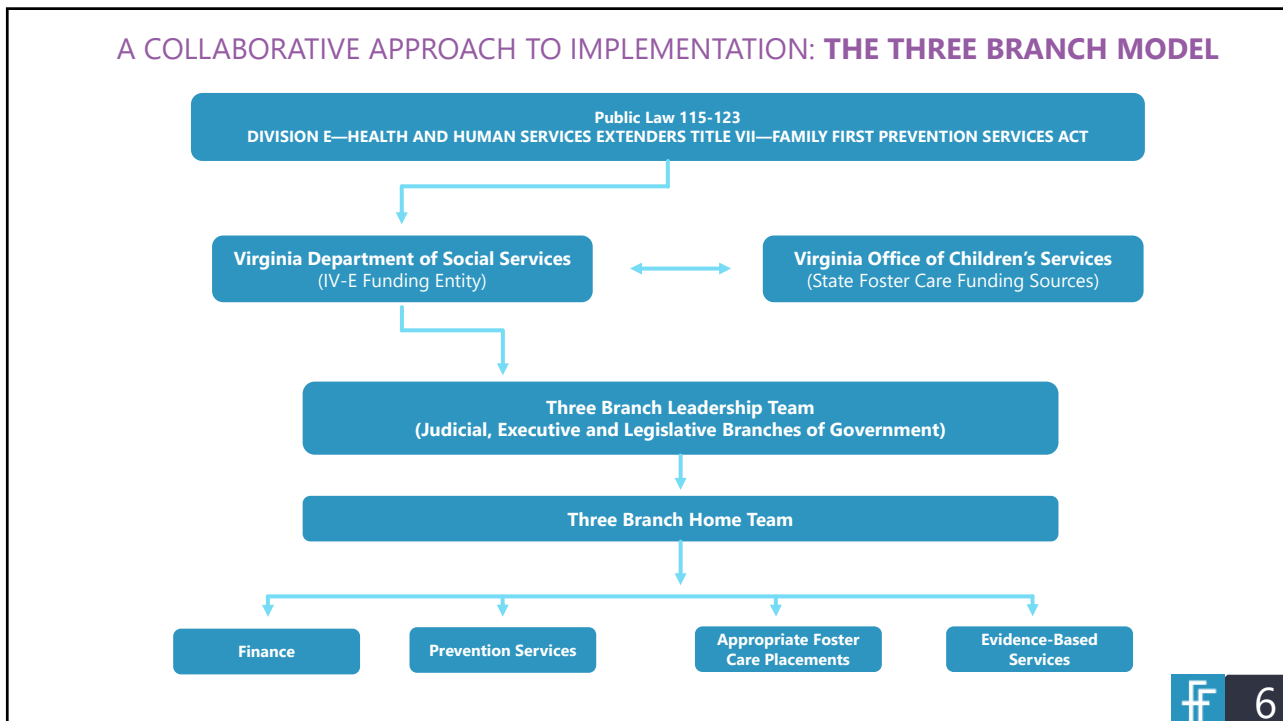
A COLLABORATIVE APPROACH TO IMPLEMENTATION: THE THREE BRANCH MODEL

Public Law 115-123
DIVISION E—HEALTH AND HUMAN SERVICES EXTENDERS TITLE VII—FAMILY FIRST PREVENTION SERVICES ACT

Virginia Department of Social Services
(IV-E Funding Entity)

Virginia Office of Children's Services
(State Foster Care Funding Sources)

Three Branch Leadership Team
(Judicial, Executive and Legislative Branches of Government)

Three Branch Home Team

Finance

Prevention Services

Appropriate Foster Care Placements

Evidence-Based Services

FF 6